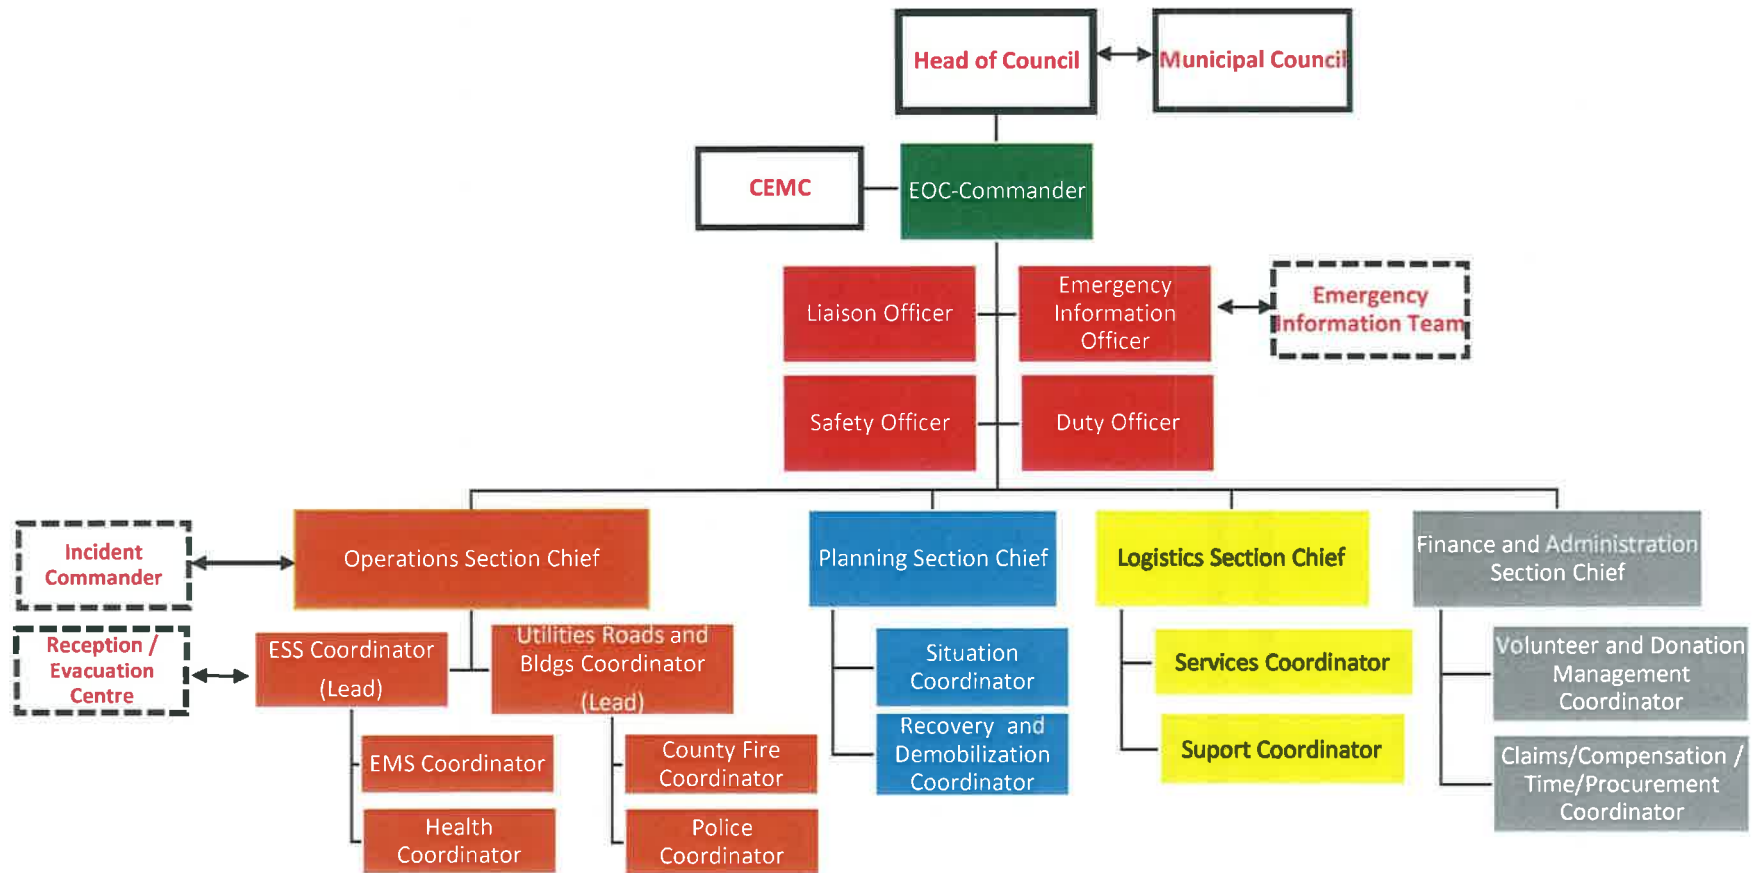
Head of Council

Municipal Council

CEMC

EOC-Commander

Liaison Officer

Emergency Information Officer

Emergency Information Team

Safety Officer

Duty Officer

Incident Commander

Operations Section Chief

Planning Section Chief

Logistics Section Chief

Finance and Administration Section Chief

Reception / Evacuation Centre

ESS Coordinator (Lead)

Utilities Roads and Bldgs Coordinator (Lead)

Situation Coordinator

Services Coordinator

Volunteer and Donation Management Coordinator

EMS Coordinator

County Fire Coordinator

Recovery and Demobilization Coordinator

Suport Coordinator

Claims/Compensation / Time/Procurement Coordinator

Health Coordinator

Police Coordinator